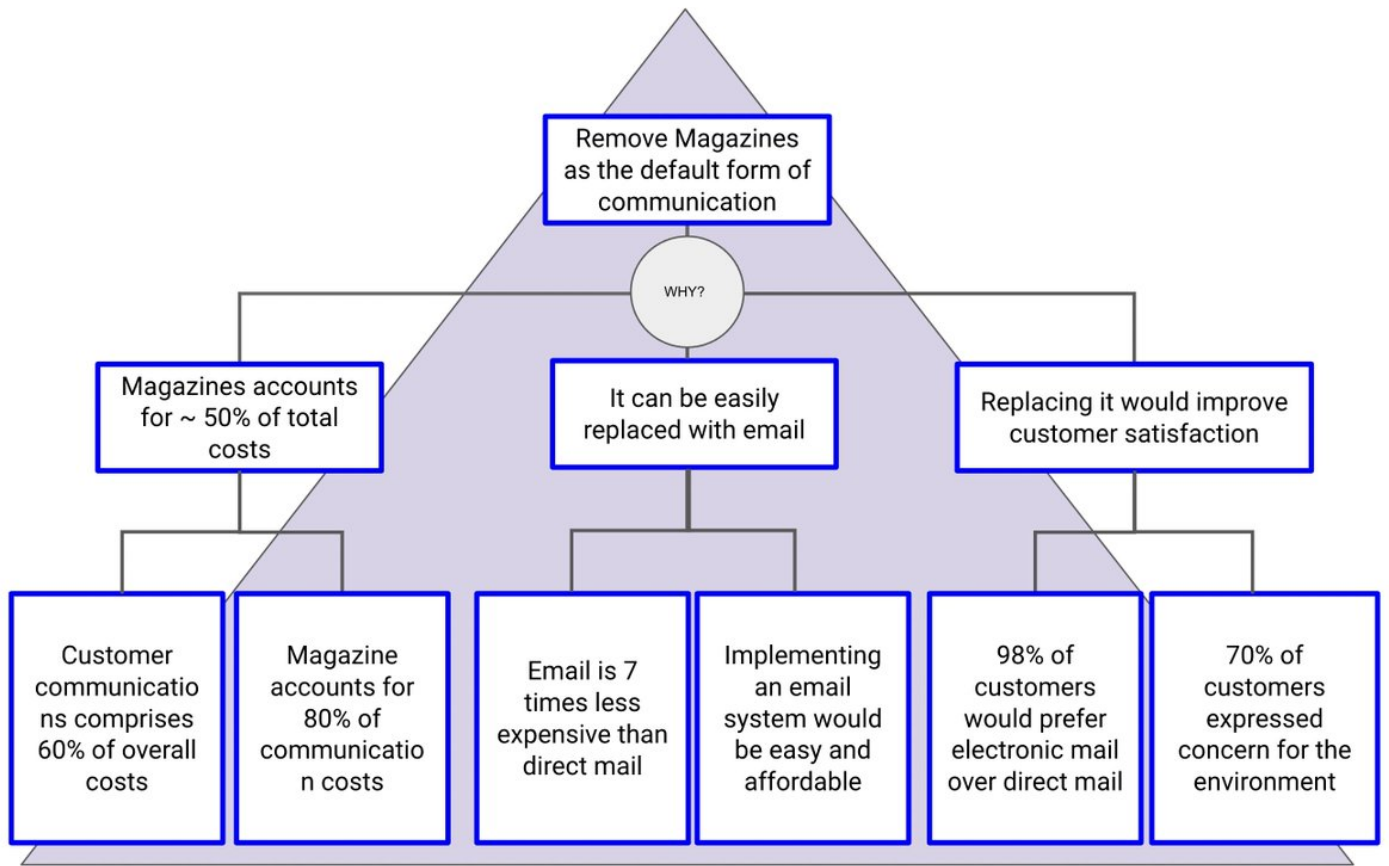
Remove Magazines as the default form of communication

WHY?

Magazines accounts for ~ 50% of total costs

It can be easily replaced with email

Replacing it would improve customer satisfaction

Customer communications comprises 60% of overall costs

Magazine accounts for 80% of communication costs

Email is 7 times less expensive than direct mail

Implementing an email system would be easy and affordable

98% of customers would prefer electronic mail over direct mail

70% of customers expressed concern for the environment